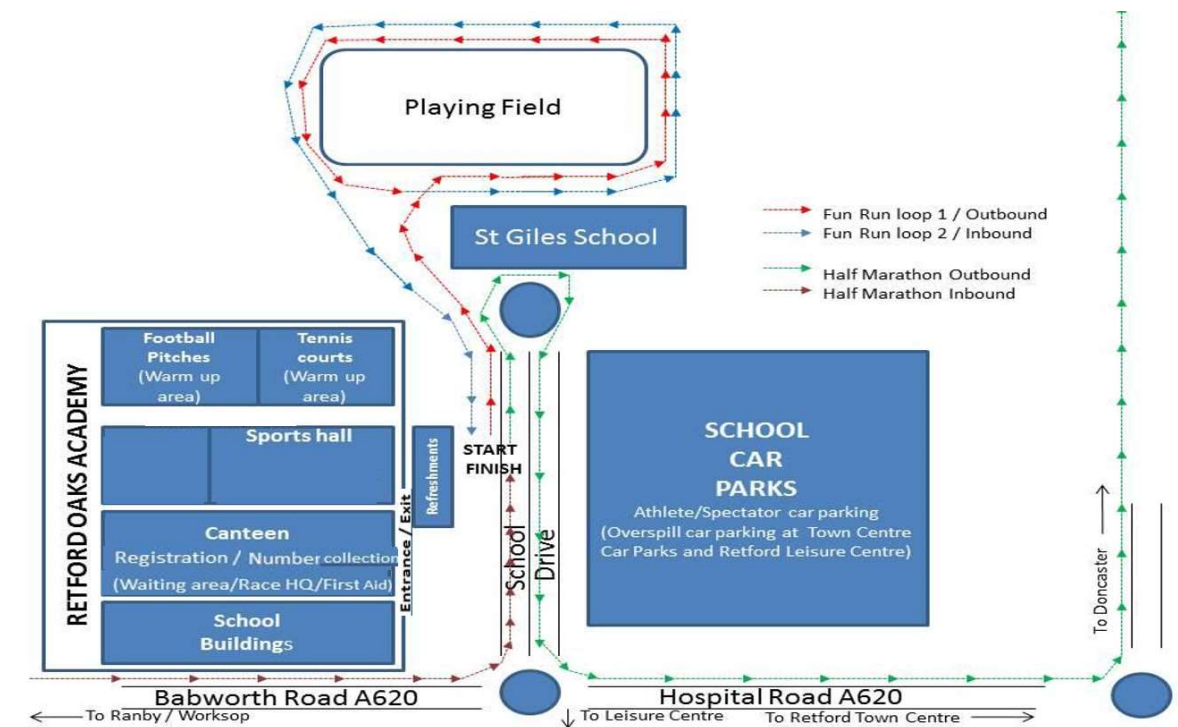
Playing Field

St Giles School

Fun Run loop 1 / Outbound
Fun Run loop 2 / Inbound

Half Marathon Outbound
Half Marathon Inbound

RETFORD OAKS ACADEMY

Football Pitches (Warm up area)

Tennis courts (Warm up area)

Sports hall

Refreshments

START
FINISH

Canteen
Registration / Number collection
(Waiting area/Race HQ/First Aid)

Entrance / Exit

School Buildings

School Drive

SCHOOL
CAR
PARKS
Athlete/Spectator car parking
(Overspill car parking at Town Centre Car Parks and Retford Leisure Centre)

To Doncaster

Babworth Road A620
Hospital Road A620

To Ranby / Worksop
To Leisure Centre
To Retford Town Centre